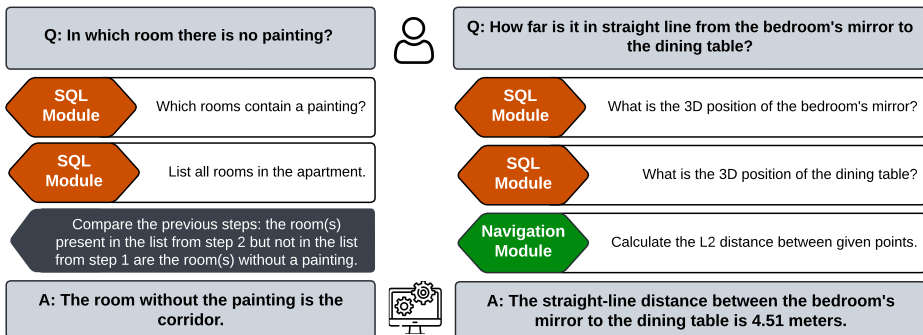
Q: In which room there is no painting?

SQL Module

Which rooms contain a painting?

SQL Module

List all rooms in the apartment.

Compare the previous steps: the room(s) present in the list from step 2 but not in the list from step 1 are the room(s) without a painting.

A: The room without the painting is the corridor.

Q: How far is it in straight line from the bedroom's mirror to the dining table?

SQL Module

What is the 3D position of the bedroom's mirror?

SQL Module

What is the 3D position of the dining table?

Navigation Module

Calculate the L2 distance between given points.

A: The straight-line distance between the bedroom's mirror to the dining table is 4.51 meters.